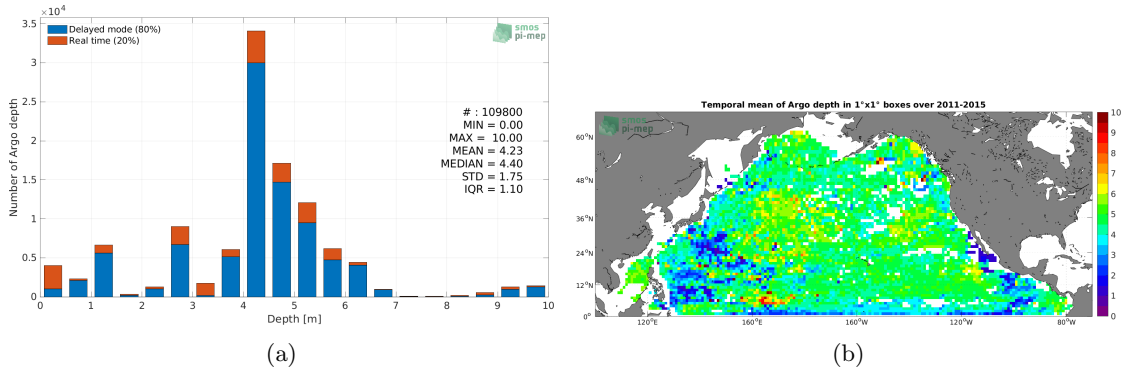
$\times10^4$

3.5

3

2.5

2

1.5

1

0.5

0

Number of Argo depth

Delayed mode (80%)

Real time (20%)

smos pi-mep

# : 109800
MIN = 0.00
MAX = 10.00
MEAN = 4.23
MEDIAN = 4.40
STD = 1.75
IQR = 1.10

0 1 2 3 4 5 6 7 8 9 10

Depth [m]

(a)

Temporal mean of Argo depth in 1°x1° boxes over 2011-2015

smos pi-mep

60°N

48°N

36°N

24°N

12°N

0°

120°E 160°E 160°W 120°W 80°W

10 9 8 7 6 5 4 3 2 1 0

(b)